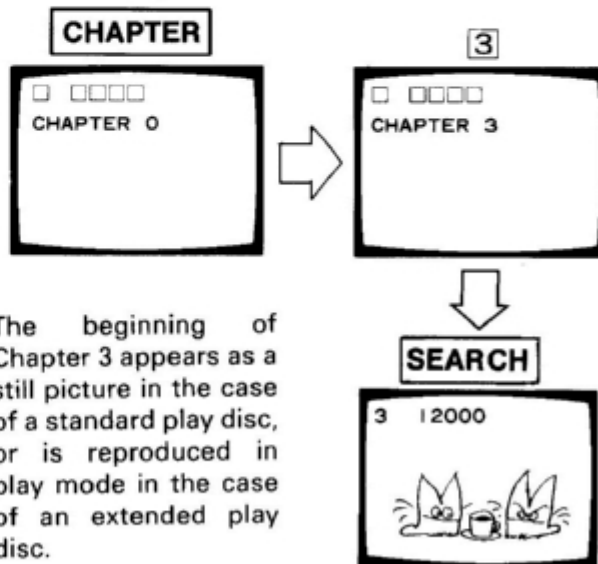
CHAPTER

□ □□□□
CHAPTER 0

3

□ □□□□
CHAPTER 3

The beginning of Chapter 3 appears as a still picture in the case of a standard play disc, or is reproduced in play mode in the case of an extended play disc.

SEARCH

3 12000